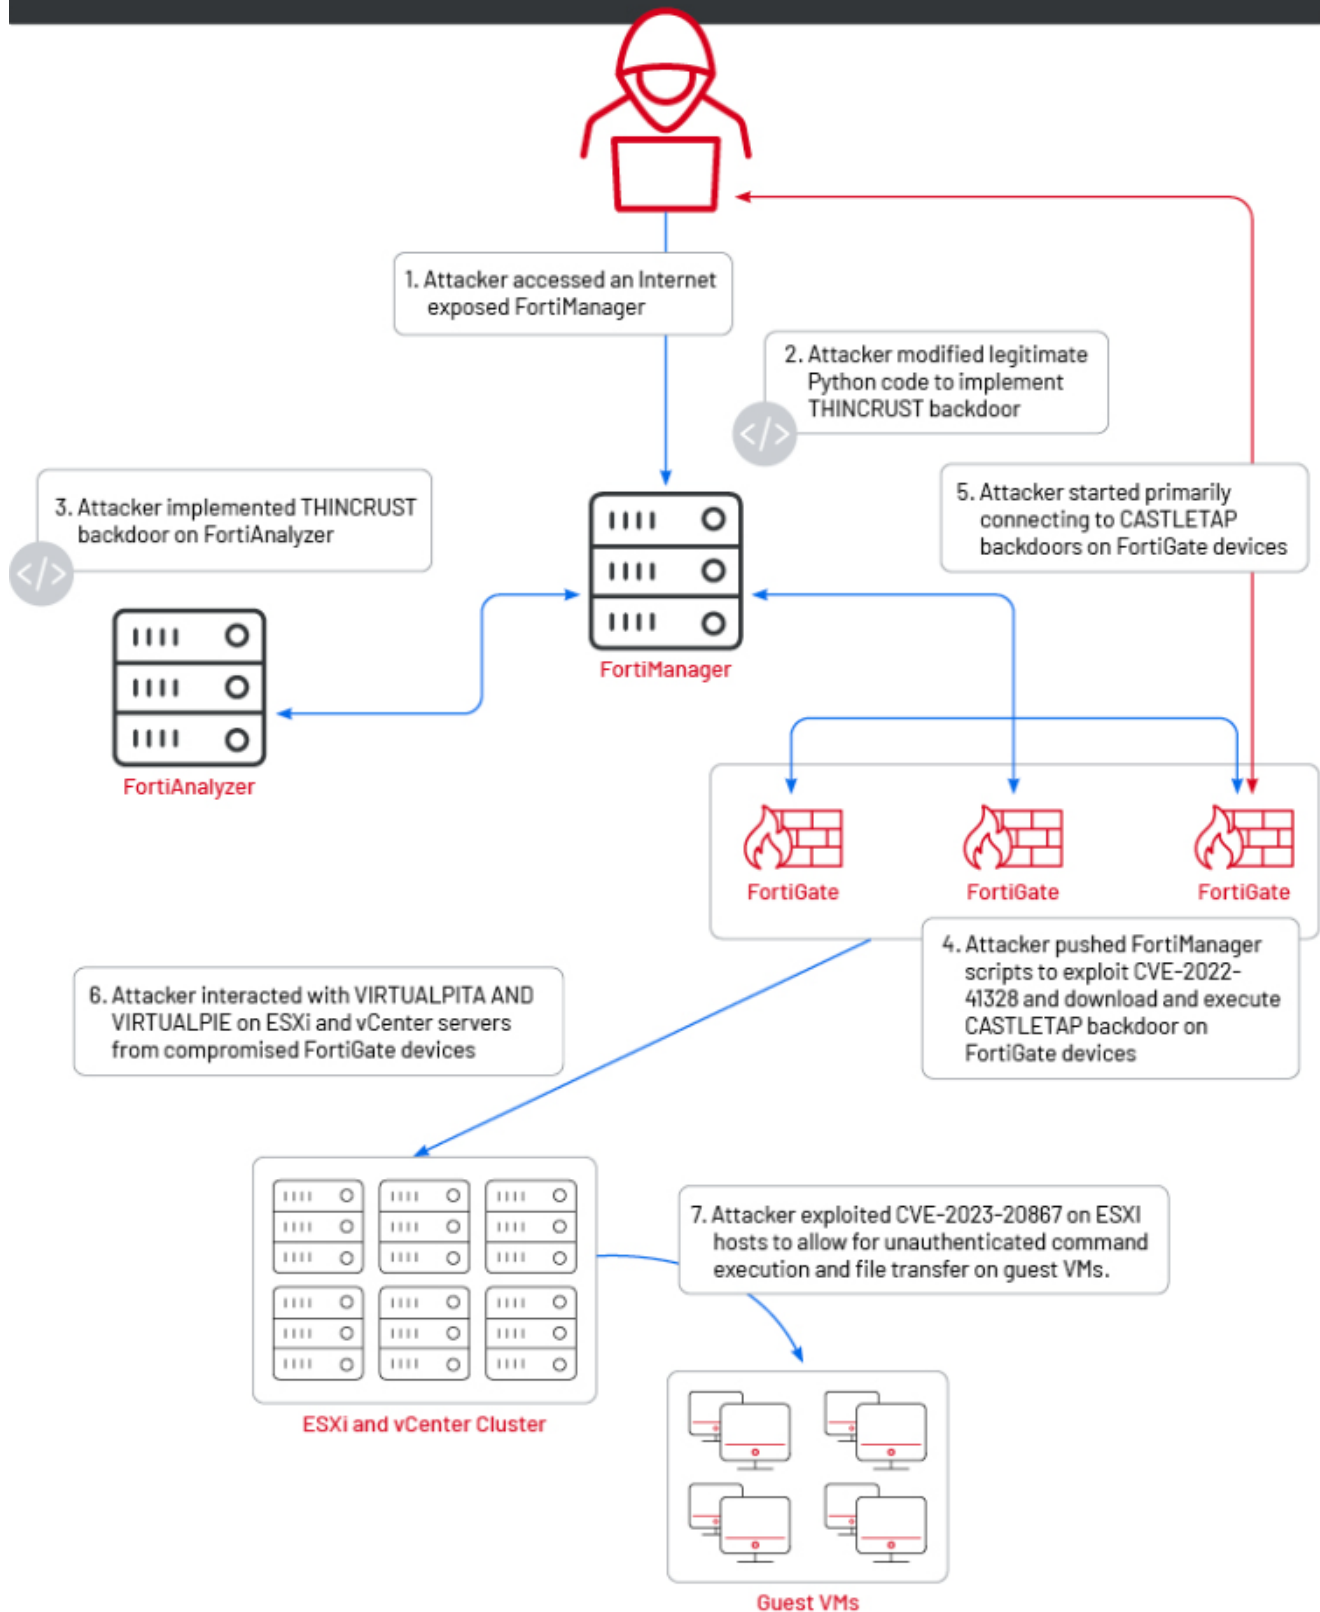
1. Attacker accessed an Internet exposed FortiManager

2. Attacker modified legitimate Python code to implement THINCRUST backdoor

</>

3. Attacker implemented THINCRUST backdoor on FortiAnalyzer

</>

5. Attacker started primarily connecting to CASTLETAP backdoors on FortiGate devices

FortiManager

FortiAnalyzer

FortiGate

FortiGate

FortiGate

4. Attacker pushed FortiManager scripts to exploit CVE-2022-41328 and download and execute CASTLETAP backdoor on FortiGate devices

6. Attacker interacted with VIRTUALPITA AND VIRTUALPIE on ESXi and vCenter servers from compromised FortiGate devices

7. Attacker exploited CVE-2023-20867 on ESXI hosts to allow for unauthenticated command execution and file transfer on guest VMs.

ESXi and vCenter Cluster

Guest VMs